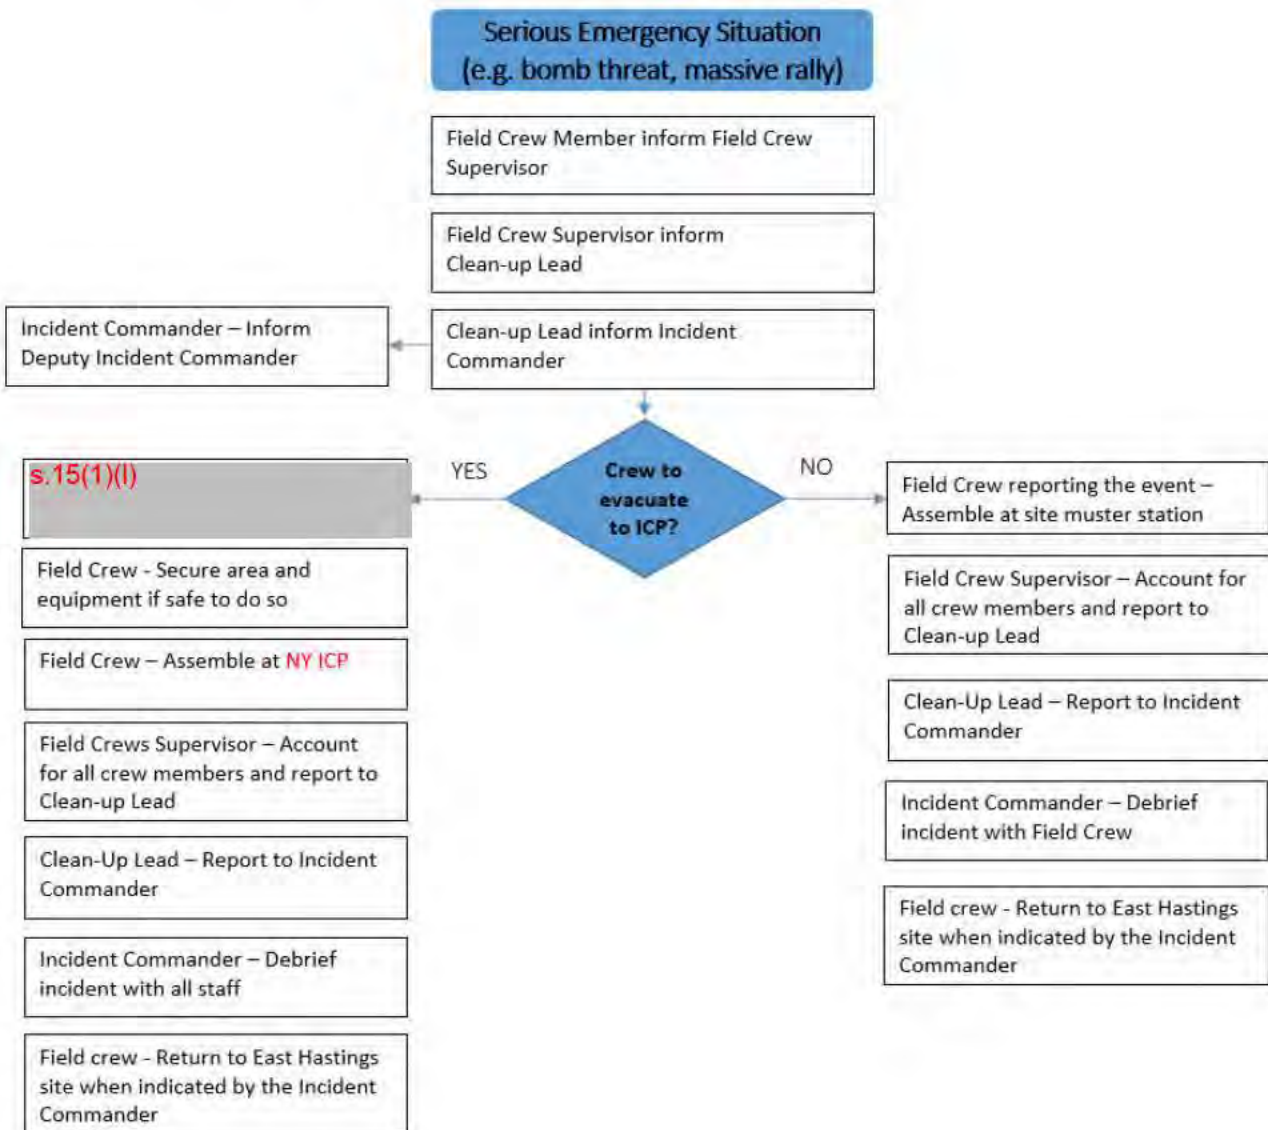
Serious Emergency Situation
(e.g. bomb threat, massive rally)

Field Crew Member inform Field Crew Supervisor

Field Crew Supervisor inform Clean-up Lead

Incident Commander – Inform Deputy Incident Commander

Clean-up Lead inform Incident Commander

Crew to evacuate to ICP?

YES

NO

s.15(1)(l)

Field Crew - Secure area and equipment if safe to do so

Field Crew – Assemble at NY ICP

Field Crews Supervisor – Account for all crew members and report to Clean-up Lead

Clean-Up Lead – Report to Incident Commander

Incident Commander – Debrief incident with all staff

Field crew - Return to East Hastings site when indicated by the Incident Commander

Field Crew reporting the event – Assemble at site muster station

Field Crew Supervisor – Account for all crew members and report to Clean-up Lead

Clean-Up Lead – Report to Incident Commander

Incident Commander – Debrief incident with Field Crew

Field crew - Return to East Hastings site when indicated by the Incident Commander